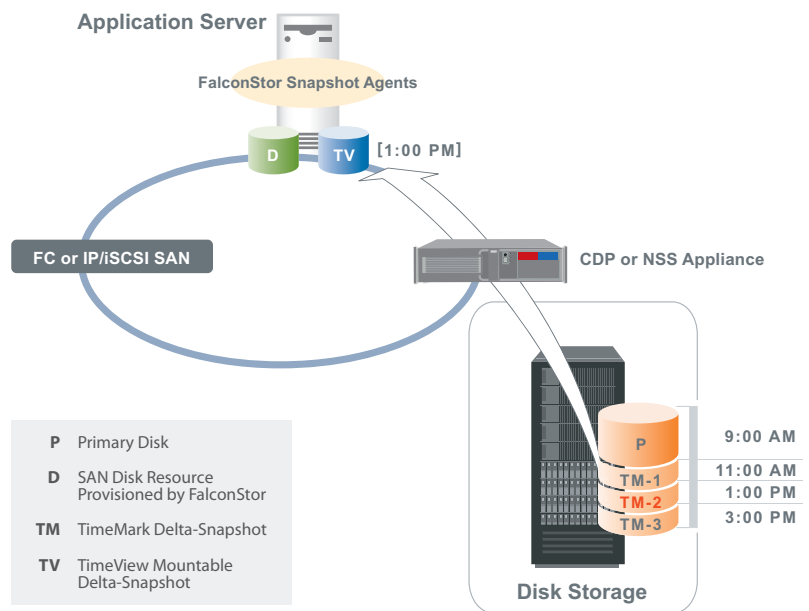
Application Server

FalconStor Snapshot Agents

D

TV

[1:00 PM]

FC or IP/iSCSI SAN

CDP or NSS Appliance

P

TM-1

TM-2

TM-3

9:00 AM

11:00 AM

1:00 PM

3:00 PM

Disk Storage

| | |
|---|---|
| P | Primary Disk |
| D | SAN Disk Resource Provisioned by FalconStor |
| TM | TimeMark Delta-Snapshot |
| TV | TimeView Mountable Delta-Snapshot |